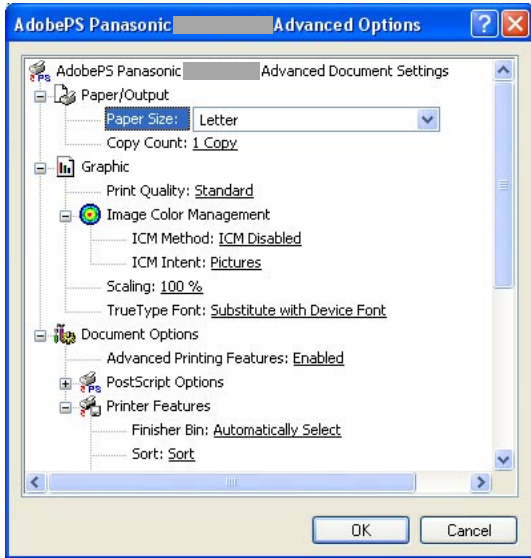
AdobePS Panasonic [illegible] Advanced Options

AdobePS Panasonic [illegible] Advanced Document Settings
Paper/Output
Paper Size: Letter
Copy Count: 1 Copy
Graphic
Print Quality: Standard
Image Color Management
ICM Method: ICM Disabled
ICM Intent: Pictures
Scaling: 100 %
TrueType Font: Substitute with Device Font
Document Options
Advanced Printing Features: Enabled
PostScript Options
Printer Features
Finisher Bin: Automatically Select
Sort: Sort

OK
Cancel